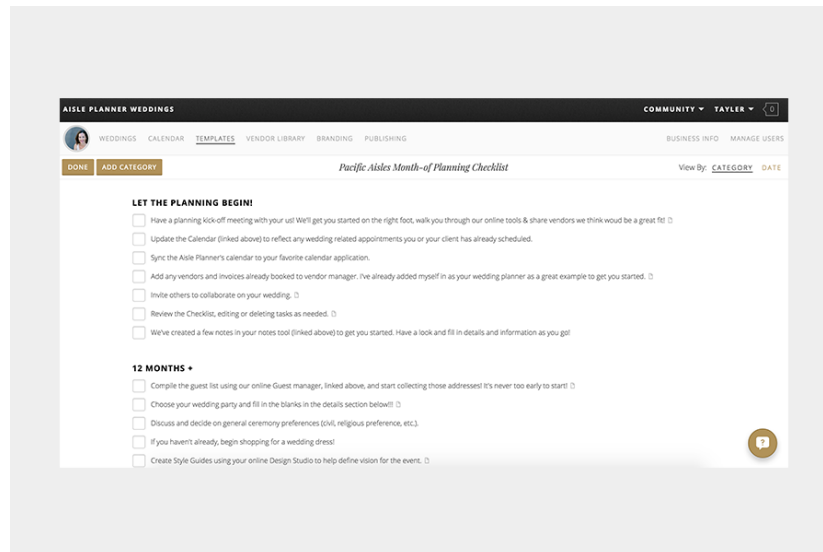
AISLE PLANNER WEDDINGS

COMMUNITY ▾ TAYLER ▾ 0

WEDDINGS CALENDAR TEMPLATES VENDOR LIBRARY BRANDING PUBLISHING

BUSINESS INFO MANAGE USERS

DONE ADD CATEGORY

Pacific Aisles Month-of Planning Checklist

View By: CATEGORY DATE

LET THE PLANNING BEGIN!

Have a planning kick-off meeting with your us! We'll get you started on the right foot, walk you through our online tools & share vendors we think woud be a great fit!

Update the Calendar (linked above) to reflect any wedding related appointments you or your client has already scheduled.

Sync the Aisle Planner's calendar to your favorite calendar application.

Add any vendors and invoices already booked to vendor manager. I've already added myself in as your wedding planner as a great example to get you started.

Invite others to collaborate on your wedding.

Review the Checklist, editing or deleting tasks as needed.

We've created a few notes in your notes tool (linked above) to get you started. Have a look and fill in details and information as you go!

12 MONTHS +

Compile the guest list using our online Guest manager, linked above, and start collecting those addresses! It's never too early to start!

Choose your wedding party and fill in the blanks in the details section below!!!

Discuss and decide on general ceremony preferences (civil, religious preference, etc.).

If you haven't already, begin shopping for a wedding dress!

Create Style Guides using your online Design Studio to help define vision for the event.